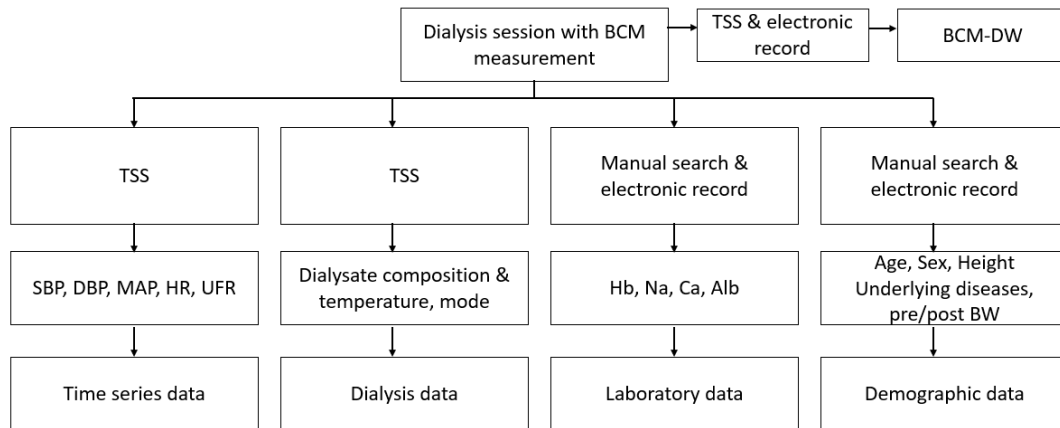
Dialysis session with BCM measurement

TSS & electronic record

BCM-DW

TSS

TSS

Manual search & electronic record

Manual search & electronic record

SBP, DBP, MAP, HR, UFR

Dialysate composition & temperature, mode

Hb, Na, Ca, Alb

Age, Sex, Height Underlying diseases, pre/post BW

Time series data

Dialysis data

Laboratory data

Demographic data